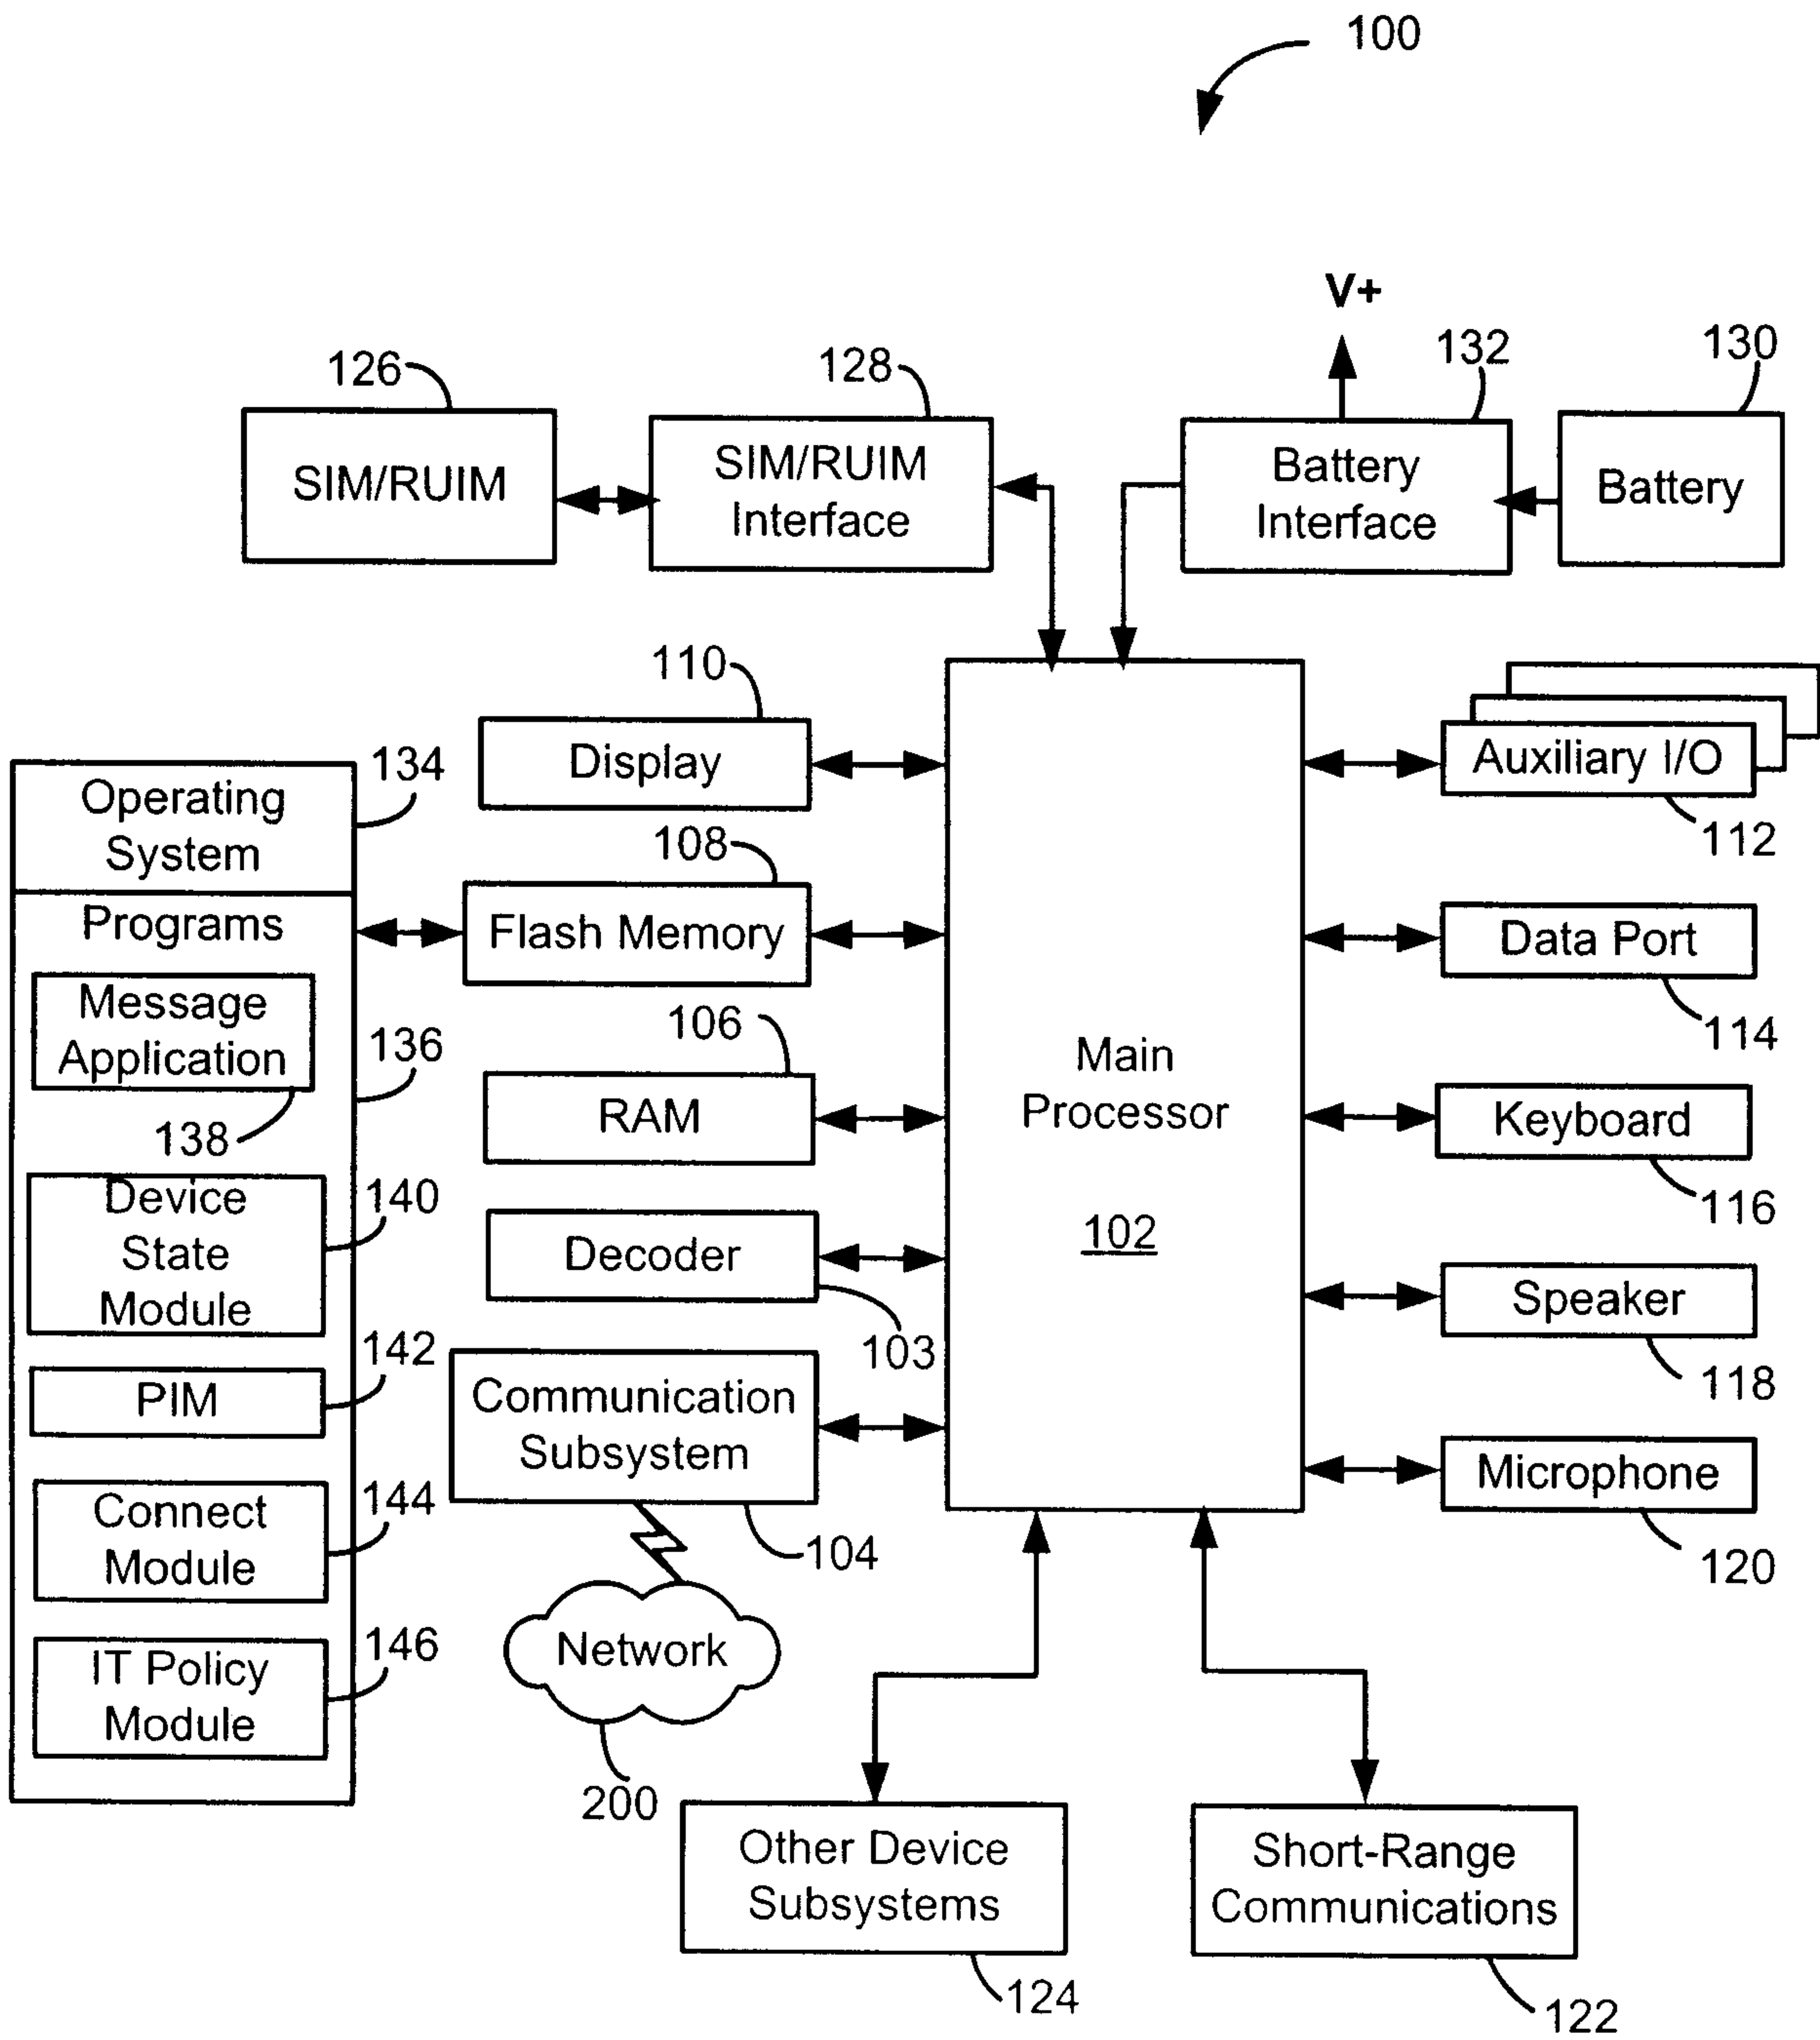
100

V+

126
SIM/RUIM

128
SIM/RUIM Interface

132
Battery Interface

130
Battery

110
Display

134
Operating System

Programs

108
Flash Memory

Message Application

136

138

106
RAM

Main Processor

102

Device State Module

140

Decoder

103

142
PIM

Communication Subsystem

144
Connect Module

104

146
IT Policy Module

Network

200

Auxiliary I/O
112

Data Port
114

Keyboard
116

Speaker
118

Microphone
120

Other Device Subsystems
124

Short-Range Communications
122